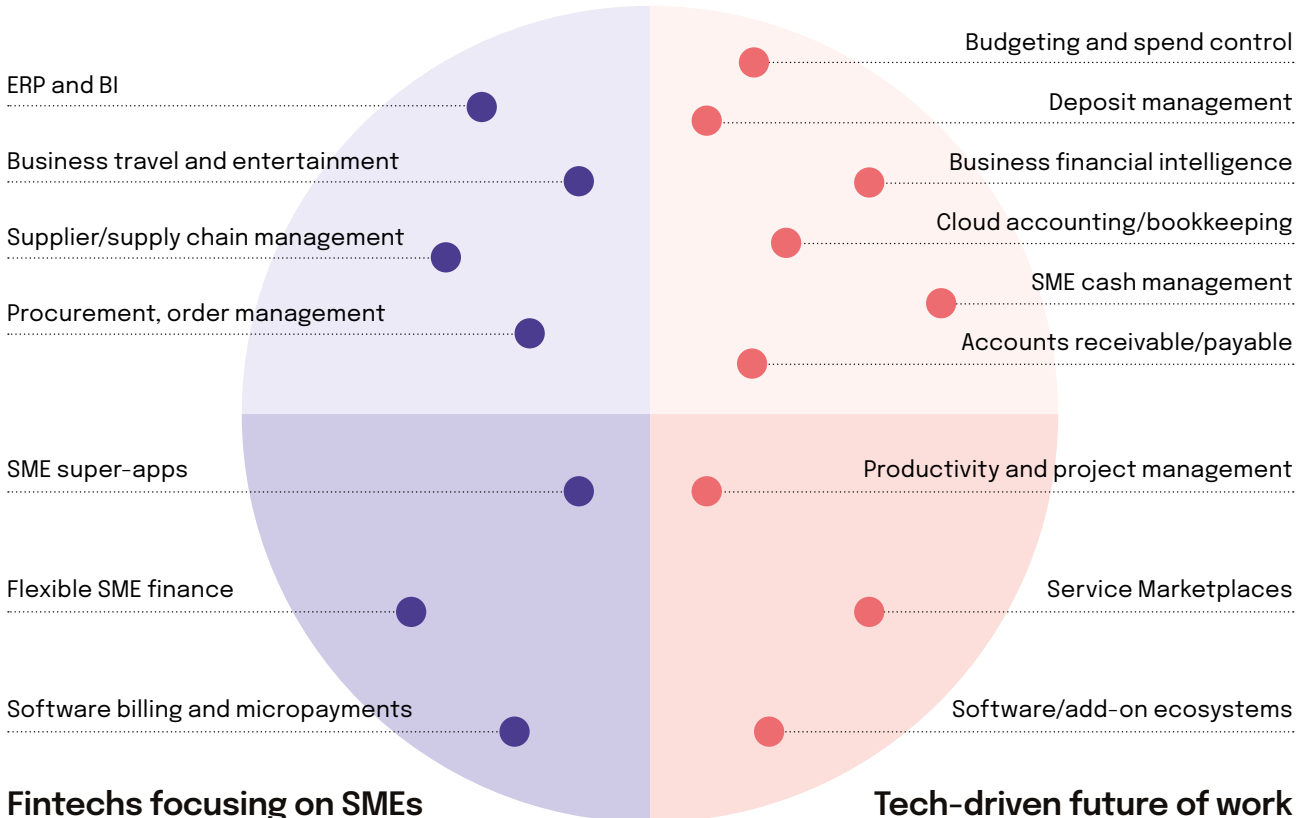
ERP and BI

Business travel and entertainment

Supplier/supply chain management

Procurement, order management

SME super-apps

Flexible SME finance

Software billing and micropayments

Fintechs focusing on SMEs

Budgeting and spend control

Deposit management

Business financial intelligence

Cloud accounting/bookkeeping

SME cash management

Accounts receivable/payable

Productivity and project management

Service Marketplaces

Software/add-on ecosystems

Tech-driven future of work